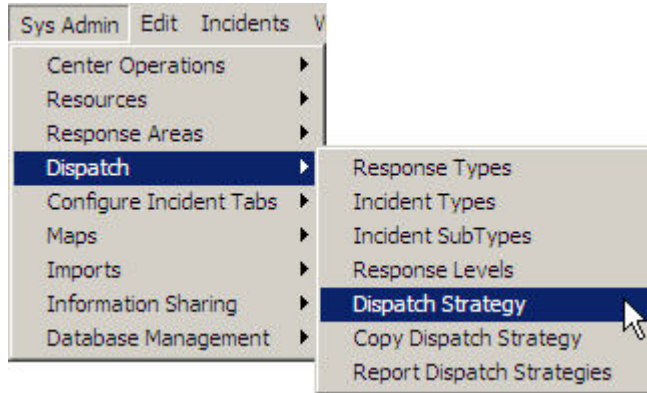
Sys Admin Edit Incidents V

Center Operations
Resources
Response Areas
Dispatch
Configure Incident Tabs
Maps
Imports
Information Sharing
Database Management

Response Types
Incident Types
Incident SubTypes
Response Levels
Dispatch Strategy
Copy Dispatch Strategy
Report Dispatch Strategies